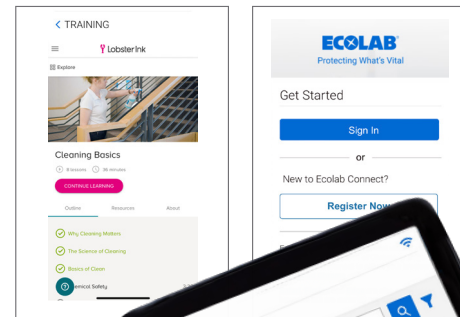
< TRAINING

Lobster Ink

Explore

Cleaning Basics

8 lessons 36 minutes

CONTINUE LEARNING

Outline Resources About

Why Cleaning Matters

The Science of Cleaning

Basics of Clean

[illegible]emical Safety

ECOLAB
Protecting What's Vital

Get Started

Sign In

or

New to Ecolab Connect?

Register Now